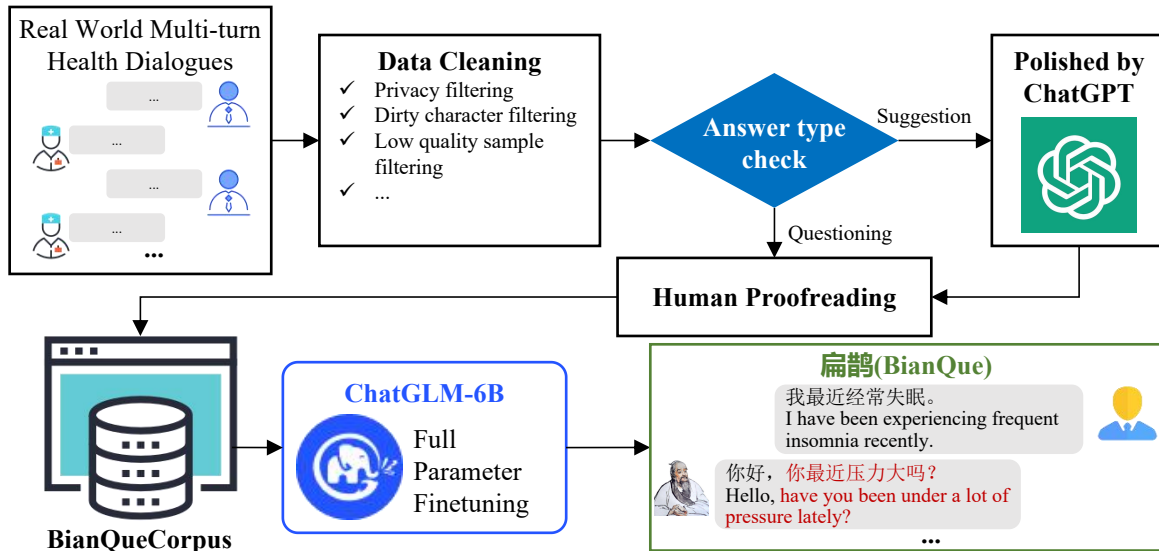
Real World Multi-turn Health Dialogues

...

...

...

...

...

Data Cleaning
✓ Privacy filtering
✓ Dirty character filtering
✓ Low quality sample filtering
✓ ...

Answer type check

Suggestion

Questioning

Polished by ChatGPT

Human Proofreading

BianQueCorpus

ChatGLM-6B

Full Parameter Finetuning

扁鹊(BianQue)

我最近经常失眠。
I have been experiencing frequent insomnia recently.

你好，你最近压力大吗？
Hello, have you been under a lot of pressure lately?

...